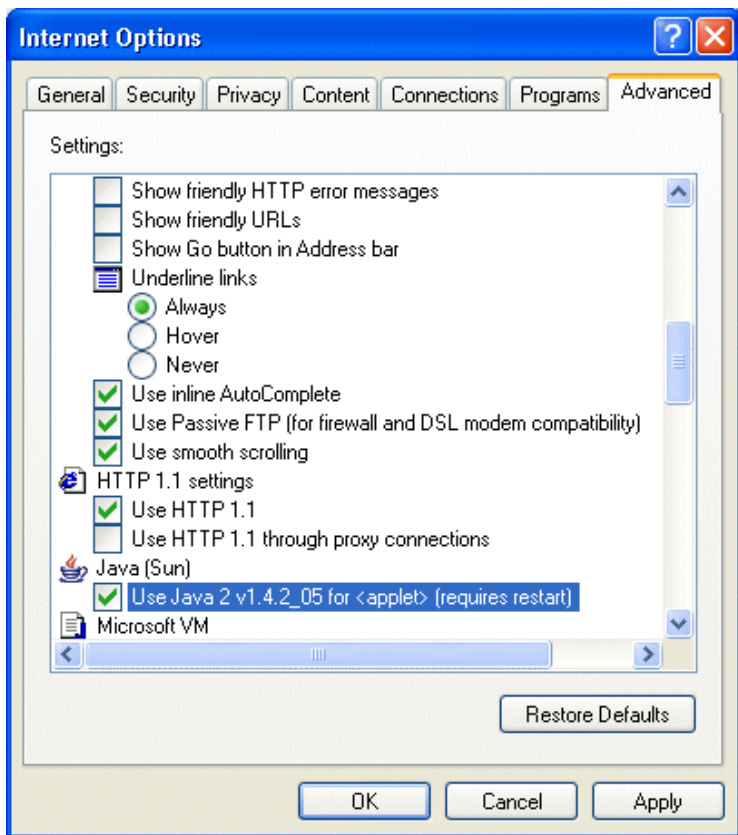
Internet Options

General | Security | Privacy | Content | Connections | Programs | Advanced

Settings:

Show friendly HTTP error messages
Show friendly URLs
Show Go button in Address bar
Underline links
Always
Hover
Never
Use inline AutoComplete
Use Passive FTP (for firewall and DSL modem compatibility)
Use smooth scrolling
HTTP 1.1 settings
Use HTTP 1.1
Use HTTP 1.1 through proxy connections
Java (Sun)
Use Java 2 v1.4.2_05 for <applet> (requires restart)
Microsoft VM

Restore Defaults

OK | Cancel | Apply